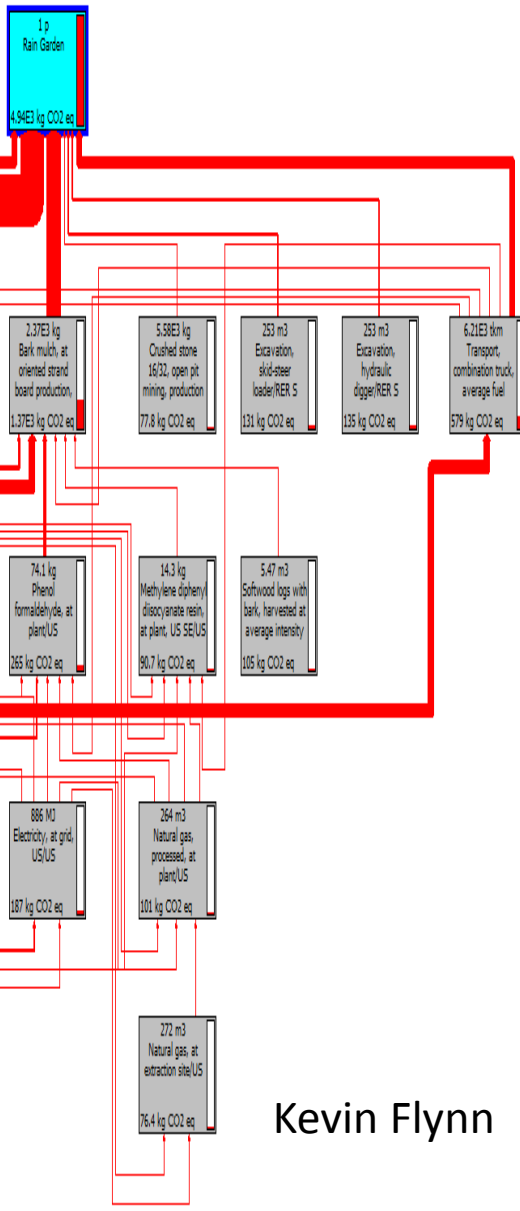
1 p
Rain Garden

4.94E3 kg CO2 eq

2.37E3 kg
Bark mulch, at oriented strand board production,

1.37E3 kg CO2 eq

5.58E3 kg
Crushed stone 16/32, open pit mining, production

77.8 kg CO2 eq

253 m3
Excavation, skid-steer loader/RER S

131 kg CO2 eq

253 m3
Excavation, hydraulic digger/RER S

135 kg CO2 eq

6.21E3 tkm
Transport, combination truck, average fuel

579 kg CO2 eq

74.1 kg
Phenol formaldehyde, at plant/US

265 kg CO2 eq

14.3 kg
Methylene diphenyl diisocyanate resin, at plant, US SE/US

90.7 kg CO2 eq

5.47 m3
Softwood logs with bark, harvested at average intensity

105 kg CO2 eq

886 MJ
Electricity, at grid, US/US

187 kg CO2 eq

264 m3
Natural gas, processed, at plant/US

101 kg CO2 eq

272 m3
Natural gas, at extraction site/US

76.4 kg CO2 eq

Kevin Flynn